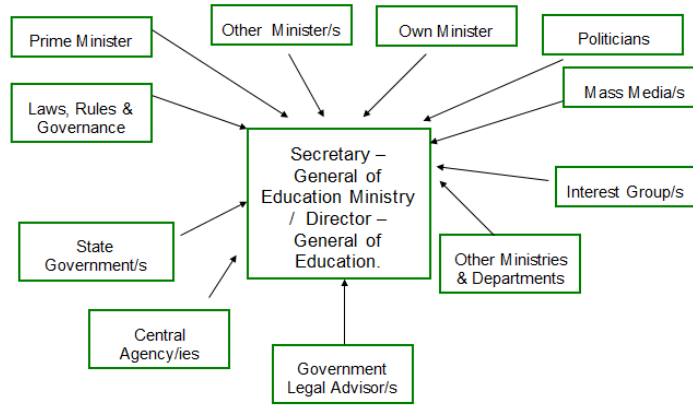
Prime Minister

Other Minister/s

Own Minister

Politicians

Mass Media/s

Laws, Rules & Governance

Secretary – General of Education Ministry / Director – General of Education.

Interest Group/s

State Government/s

Other Ministries & Departments

Central Agency/ies

Government Legal Advisor/s